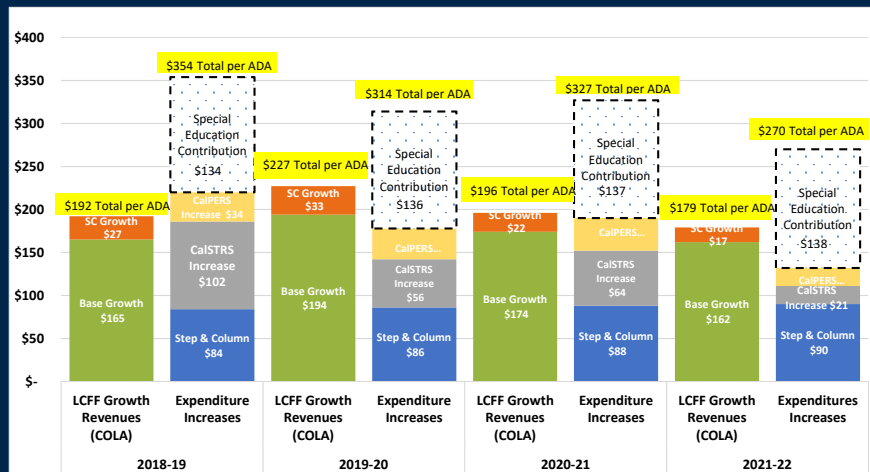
$400
$350
$300
$250
$200
$150
$100
$50
$-

$192 Total per ADA
SC Growth $27
Base Growth $165

$354 Total per ADA
Special Education Contribution $134
CalPERS Increase $34
CalSTRS Increase $102
Step & Column $84

$227 Total per ADA
SC Growth $33
Base Growth $194

$314 Total per ADA
Special Education Contribution $136
CalPERS...
CalSTRS Increase $56
Step & Column $86

$196 Total per ADA
SC Growth $22
Base Growth $174

$327 Total per ADA
Special Education Contribution $137
CalPERS...
CalSTRS Increase $64
Step & Column $88

$179 Total per ADA
SC Growth $17
Base Growth $162

$270 Total per ADA
Special Education Contribution $138
CalPERS...
CalSTRS Increase $21
Step & Column $90

| LCFF Growth Revenues (COLA) | Expenditure Increases | LCFF Growth Revenues (COLA) | Expenditure Increases | LCFF Growth Revenues (COLA) | Expenditure Increases | LCFF Growth Revenues (COLA) | Expenditures Increases |
|---|---|---|---|---|---|---|---|
| 2018-19 | | 2019-20 | | 2020-21 | | 2021-22 | |